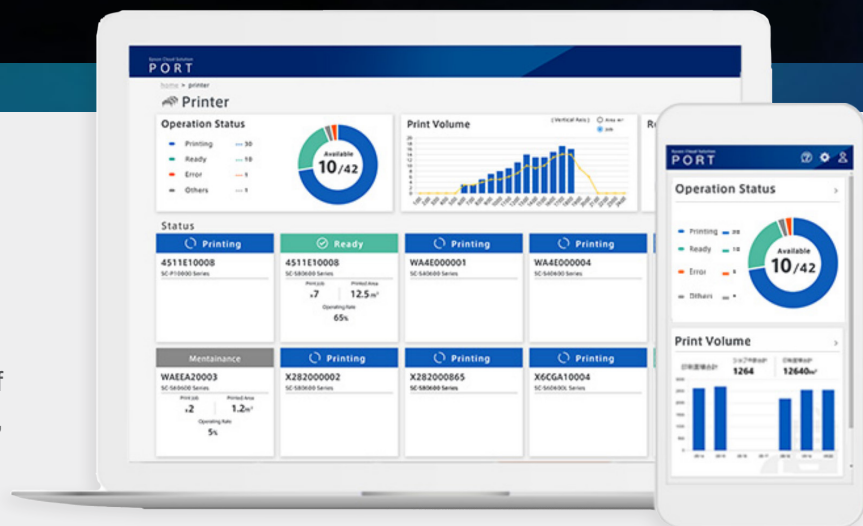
Epson Cloud Solution
PORT

Home > printer

Printer

Operation Status

Printing 30
Ready 10
Error 1
Others 1

Available
10/42

Print Volume

(Vertical Axis) Area m² Job

Status

Printing
4511E10008
SC-P10000 Series

Ready
4511E10008
SC-S80600 Series
Print Job ×7
Printed Area 12.5m²
Operating Rate 65%

Printing
WA4E000001
SC-S40600 Series

Printing
WA4E000004
SC-S40600 Series

Mentainance
WAEEA20003
SC-S60600 Series
Print Job ×2
Printed Area 1.2m²
Operating Rate 5%

Printing
X282000002
SC-S80600 Series

Printing
X282000865
SC-S80600 Series

Printing
X6CGA10004
SC-S60600L Series

Epson Cloud Solution
PORT

Operation Status

Printing 30
Ready 10
Error 1
Others 1

Available
10/42

Print Volume

1264
12640m²